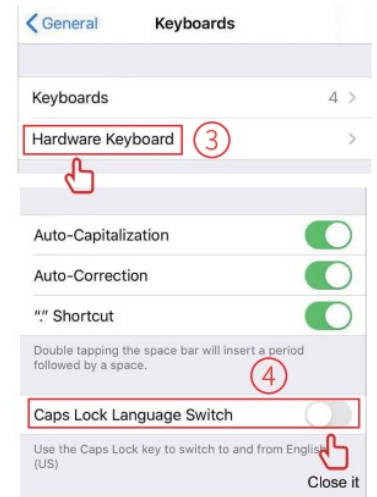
< General Keyboards

Keyboards 4 >

Hardware Keyboard ③ >

Auto-Capitalization

Auto-Correction

"." Shortcut

Double tapping the space bar will insert a period followed by a space.

④

Caps Lock Language Switch

Use the Caps Lock key to switch to and from Englis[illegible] (US)

Close it